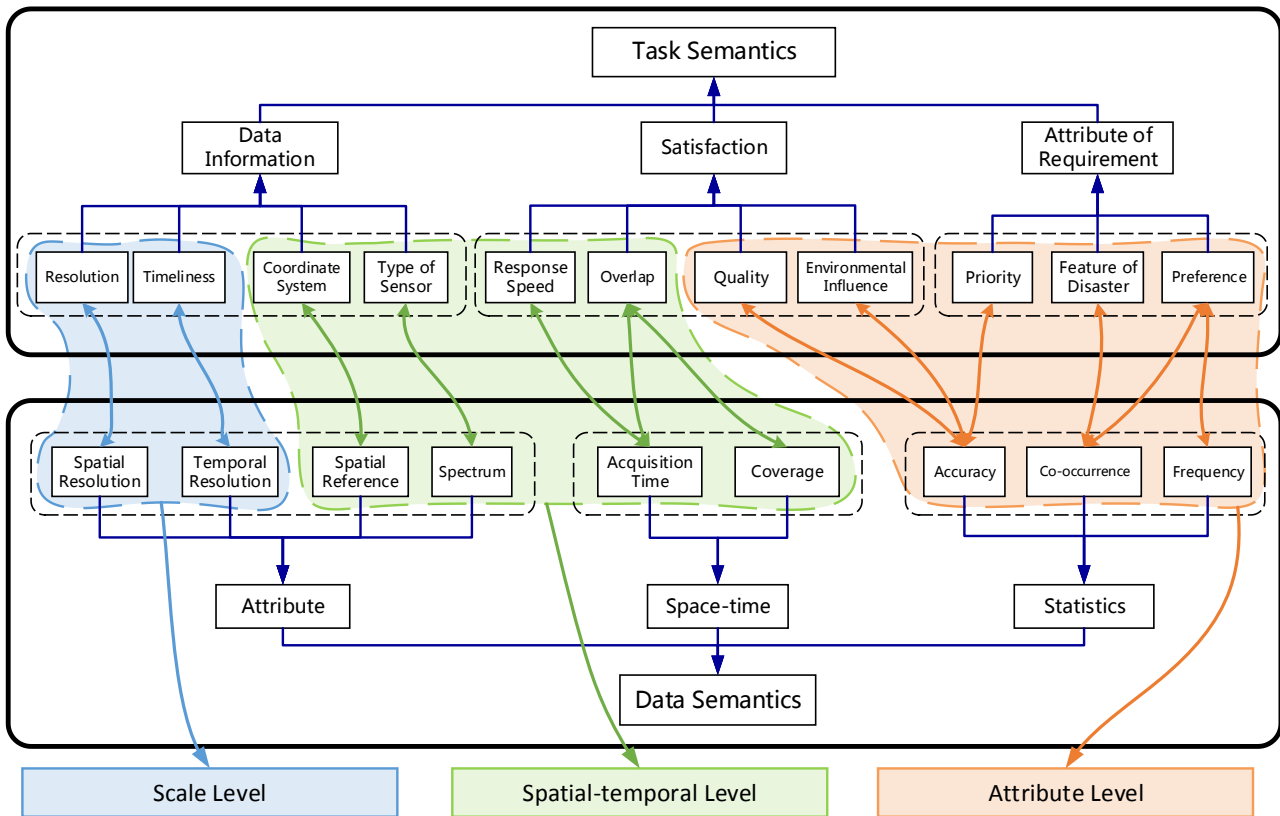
Task Semantics

Data Information

Satisfaction

Attribute of Requirement

Resolution

Timeliness

Coordinate System

Type of Sensor

Response Speed

Overlap

Quality

Environmental Influence

Priority

Feature of Disaster

Preference

Spatial Resolution

Temporal Resolution

Spatial Reference

Spectrum

Acquisition Time

Coverage

Accuracy

Co-occurrence

Frequency

Attribute

Space-time

Statistics

Data Semantics

Scale Level

Spatial-temporal Level

Attribute Level